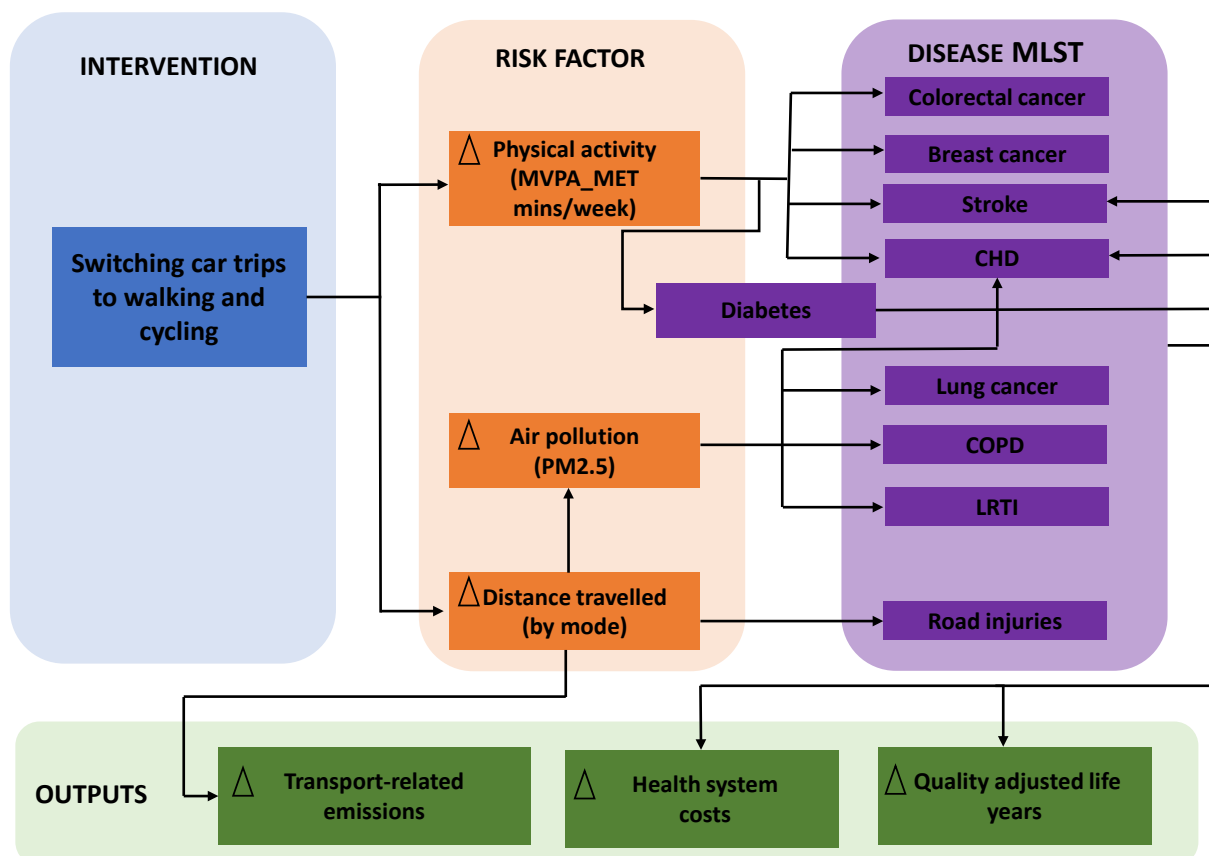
INTERVENTION

Switching car trips to walking and cycling

RISK FACTOR

$\triangle$ Physical activity (MVPA_MET mins/week)

$\triangle$ Air pollution (PM2.5)

$\triangle$ Distance travelled (by mode)

DISEASE MLST

Colorectal cancer

Breast cancer

Stroke

CHD

Diabetes

Lung cancer

COPD

LRTI

Road injuries

OUTPUTS

$\triangle$ Transport-related emissions

$\triangle$ Health system costs

$\triangle$ Quality adjusted life years